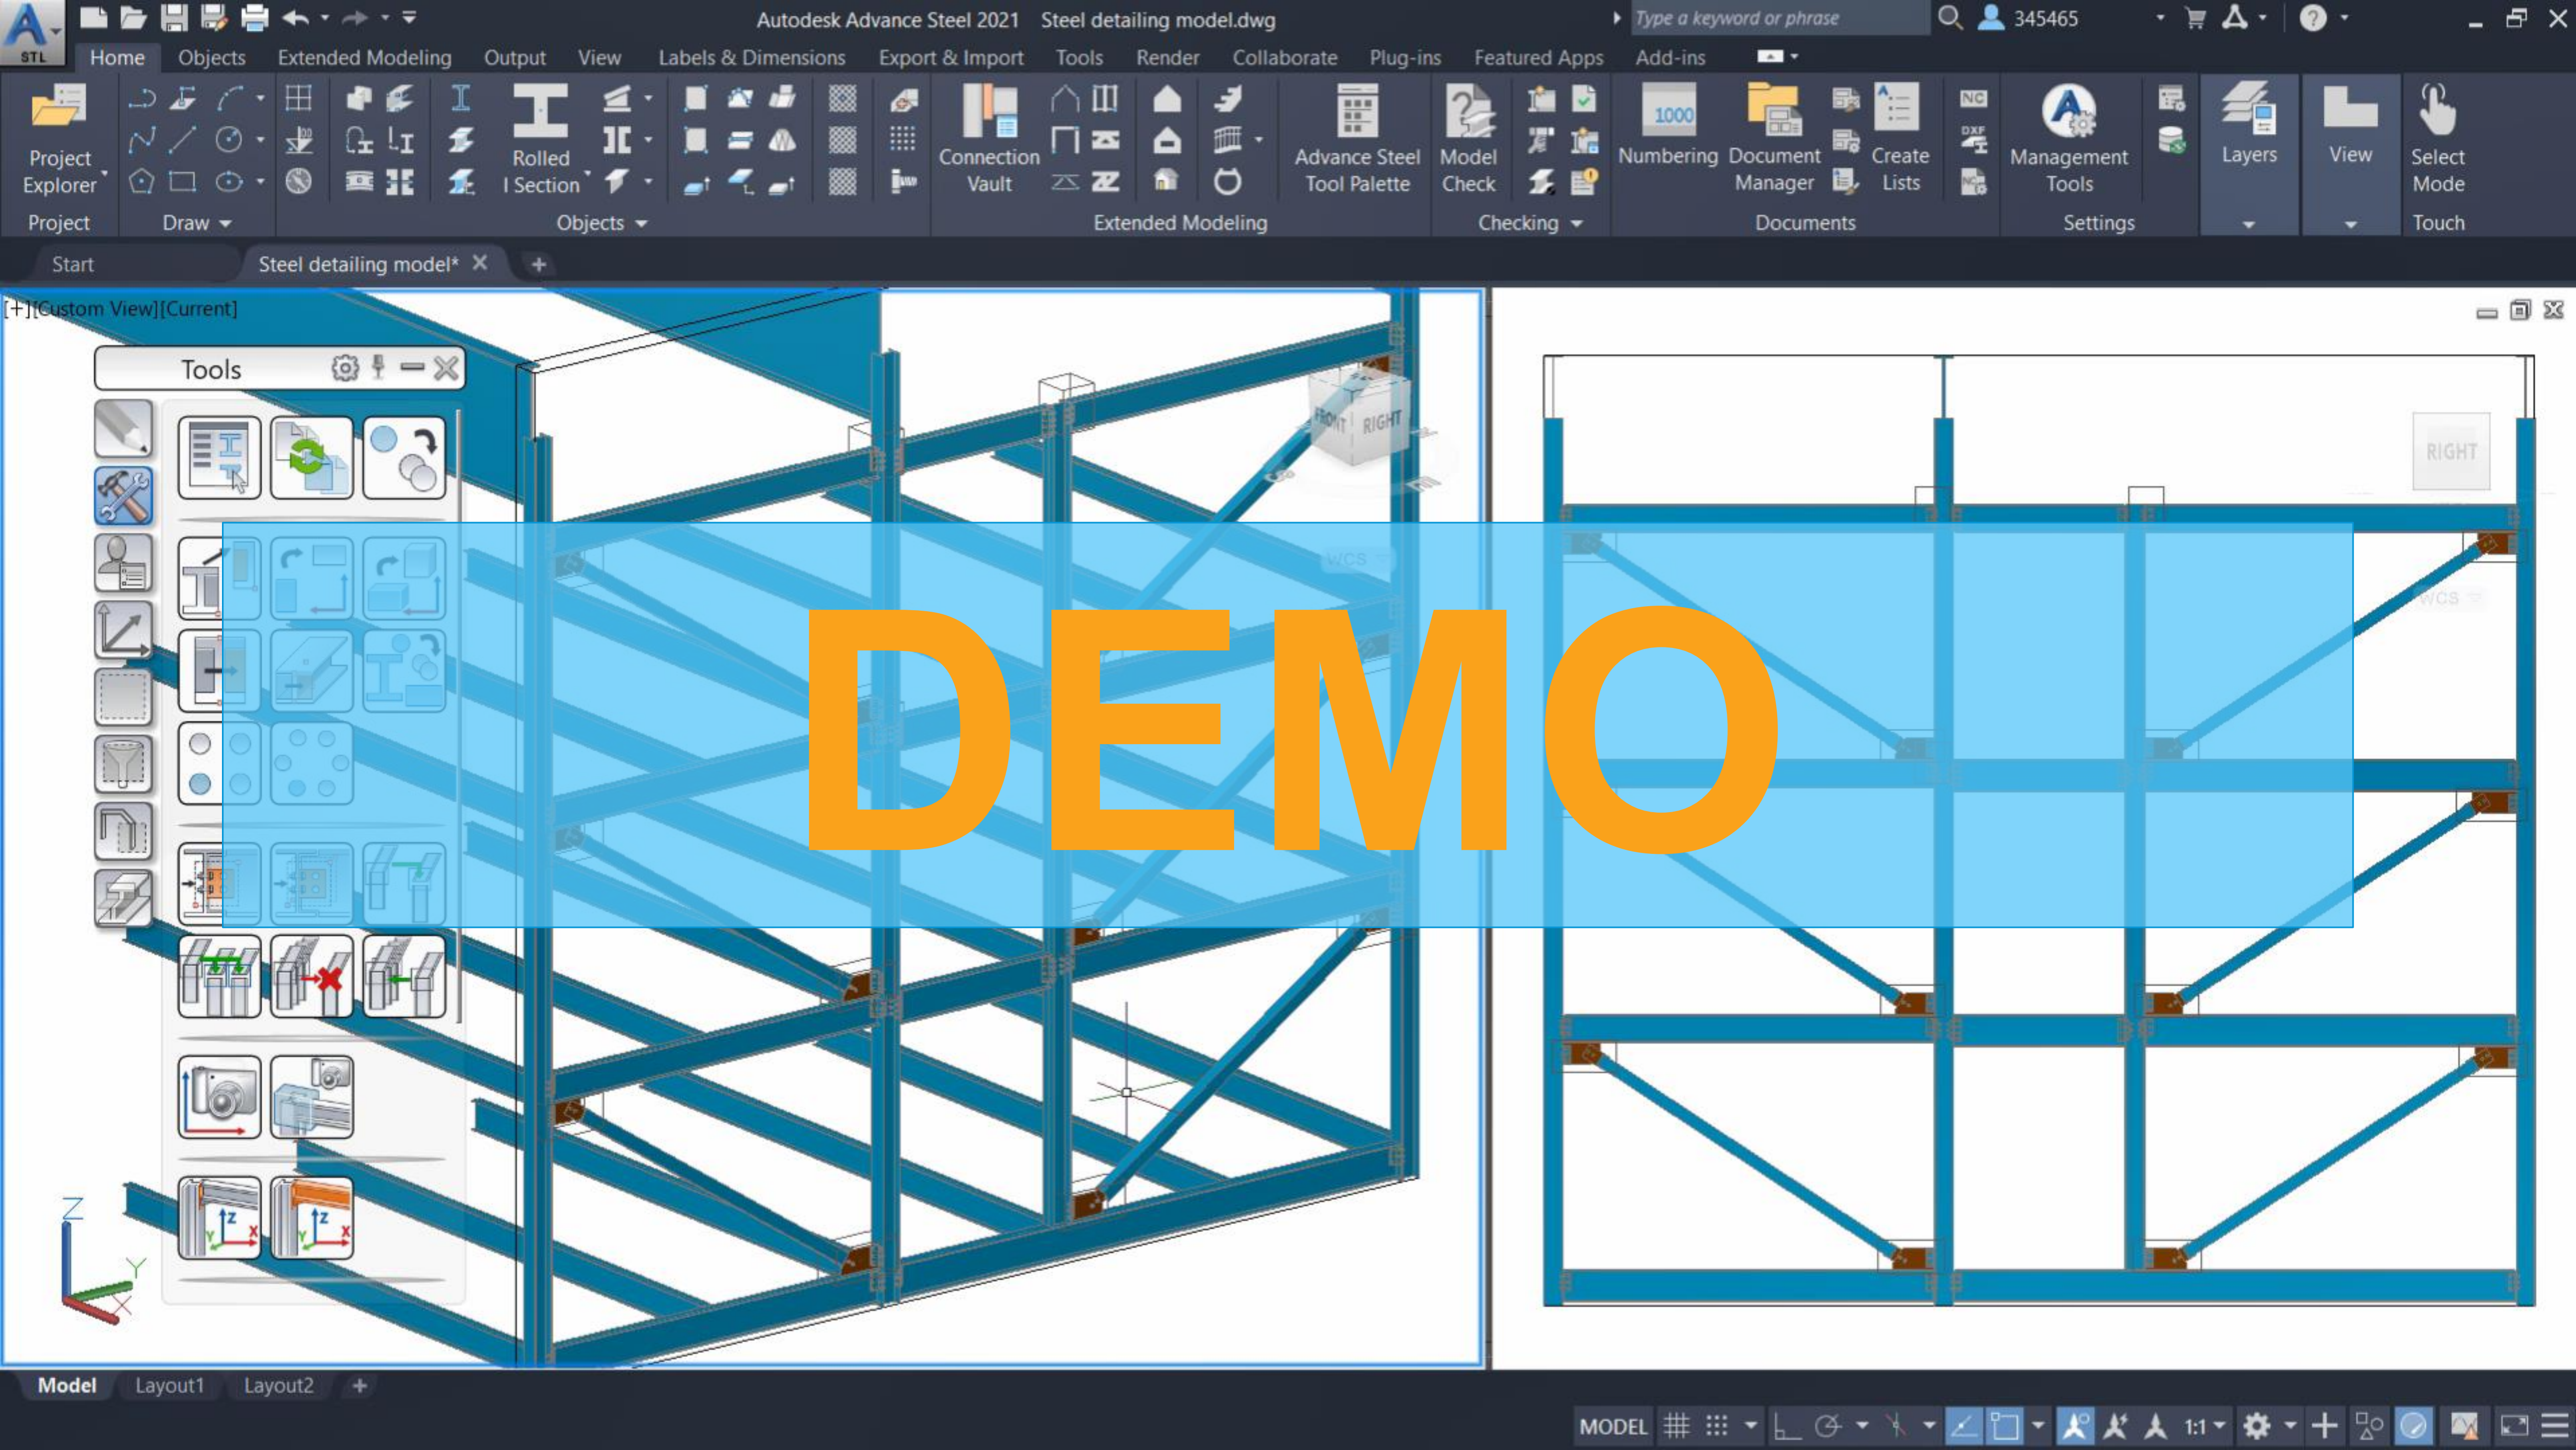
STL

Autodesk Advance Steel 2021 Steel detailing model.dwg

Type a keyword or phrase

345465

Home Objects Extended Modeling Output View Labels & Dimensions Export & Import Tools Render Collaborate Plug-ins Featured Apps Add-ins

Project Explorer

Project

Draw

Rolled I Section

Objects

Connection Vault

Extended Modeling

Advance Steel Tool Palette

Model Check

Checking

1000

Numbering

Document Manager

Create Lists

Documents

NC

DXF

Management Tools

Settings

Layers

View

Select Mode

Touch

Start

Steel detailing model*

[+][Custom View][Current]

Tools

FRONT RIGHT

WCS

RIGHT

WCS

DEMO

Z

Y

X

Model Layout1 Layout2

MODEL

1:1